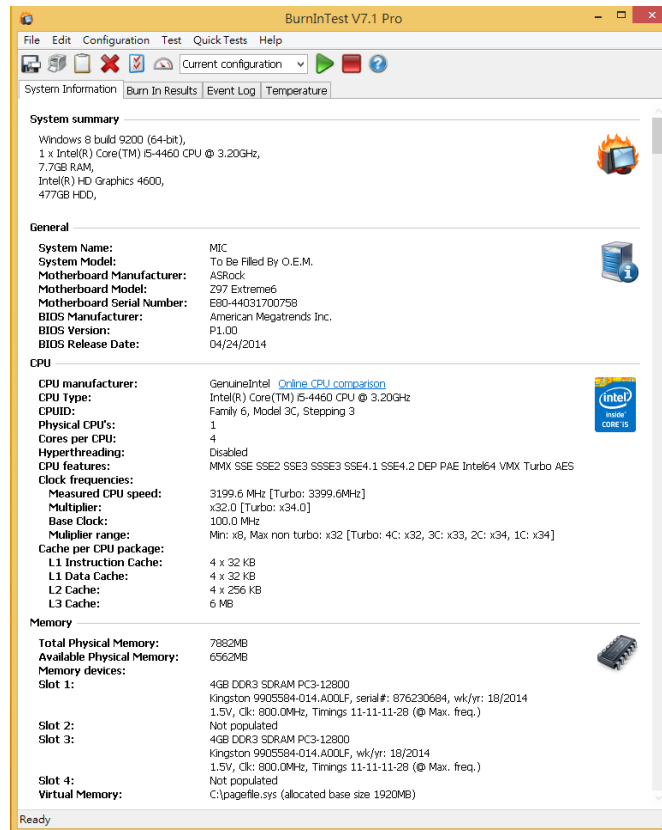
BurnInTest V7.1 Pro

File Edit Configuration Test Quick Tests Help

Current configuration

System Information | Burn In Results | Event Log | Temperature

System summary

Windows 8 build 9200 (64-bit),
1 x Intel(R) Core(TM) i5-4460 CPU @ 3.20GHz,
7.7GB RAM,
Intel(R) HD Graphics 4600,
477GB HDD,

General

| | |
|---|---|
| System Name: | MIC |
| System Model: | To Be Filled By O.E.M. |
| Motherboard Manufacturer: | ASRock |
| Motherboard Model: | Z97 Extreme6 |
| Motherboard Serial Number: | E80-44031700758 |
| BIOS Manufacturer: | American Megatrends Inc. |
| BIOS Version: | P1.00 |
| BIOS Release Date: | 04/24/2014 |

CPU

| | |
|---|---|
| CPU manufacturer: | GenuineIntel Online CPU comparison |
| CPU Type: | Intel(R) Core(TM) i5-4460 CPU @ 3.20GHz |
| CPUID: | Family 6, Model 3C, Stepping 3 |
| Physical CPU's: | 1 |
| Cores per CPU: | 4 |
| Hyperthreading: | Disabled |
| CPU features: | MMX SSE SSE2 SSE3 SSSE3 SSE4.1 SSE4.2 DEP PAE Intel64 VMX Turbo AES |
| Clock frequencies: | |
| Measured CPU speed: | 3199.6 MHz [Turbo: 3399.6MHz] |
| Multiplier: | x32.0 [Turbo: x34.0] |
| Base Clock: | 100.0 MHz |
| Mulipier range: | Min: x8, Max non turbo: x32 [Turbo: 4C: x32, 3C: x33, 2C: x34, 1C: x34] |
| Cache per CPU package: | |
| L1 Instruction Cache: | 4 x 32 KB |
| L1 Data Cache: | 4 x 32 KB |
| L2 Cache: | 4 x 256 KB |
| L3 Cache: | 6 MB |

intel inside CORE i5

Memory

| | |
|---|---|
| Total Physical Memory: | 7882MB |
| Available Physical Memory: | 6562MB |
| Memory devices: | |
| Slot 1: | 4GB DDR3 SDRAM PC3-12800<br>Kingston 9905584-014.A00LF, serial#: 876230684, wk/yr: 18/2014<br>1.5V, Clk: 800.0MHz, Timings 11-11-11-28 (@ Max. freq.) |
| Slot 2: | Not populated |
| Slot 3: | 4GB DDR3 SDRAM PC3-12800<br>Kingston 9905584-014.A00LF, wk/yr: 18/2014<br>1.5V, Clk: 800.0MHz, Timings 11-11-11-28 (@ Max. freq.) |
| Slot 4: | Not populated |
| Virtual Memory: | C:\pagefile.sys (allocated base size 1920MB) |

Ready